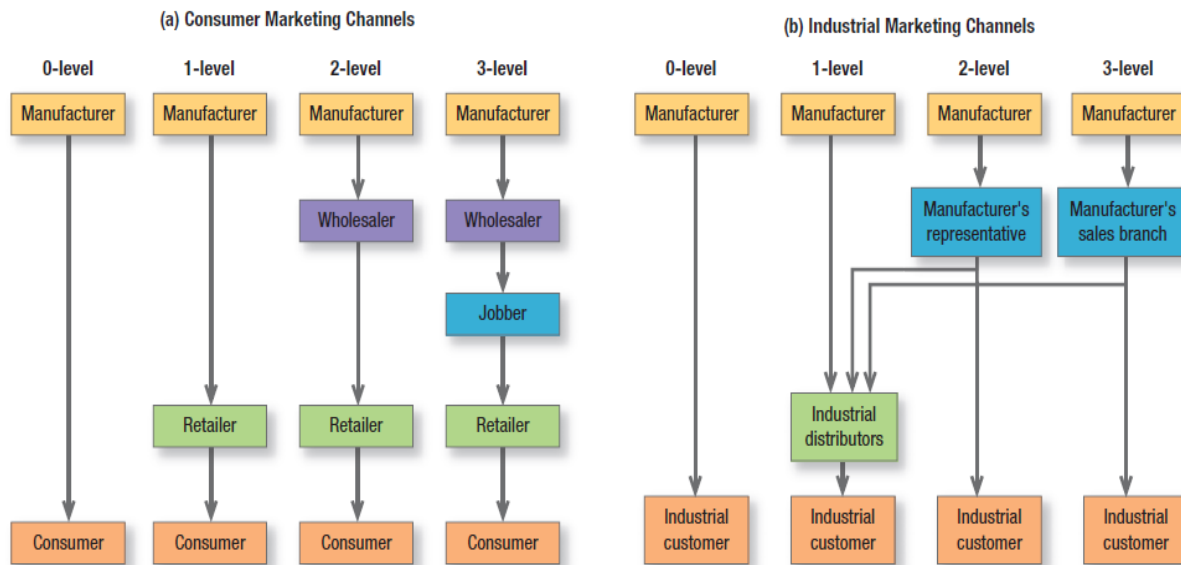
(a) Consumer Marketing Channels

0-level
Manufacturer
Consumer

1-level
Manufacturer
Retailer
Consumer

2-level
Manufacturer
Wholesaler
Retailer
Consumer

3-level
Manufacturer
Wholesaler
Jobber
Retailer
Consumer

(b) Industrial Marketing Channels

0-level
Manufacturer
Industrial customer

1-level
Manufacturer
Industrial distributors
Industrial customer

2-level
Manufacturer
Manufacturer's representative
Industrial customer

3-level
Manufacturer
Manufacturer's sales branch
Industrial customer